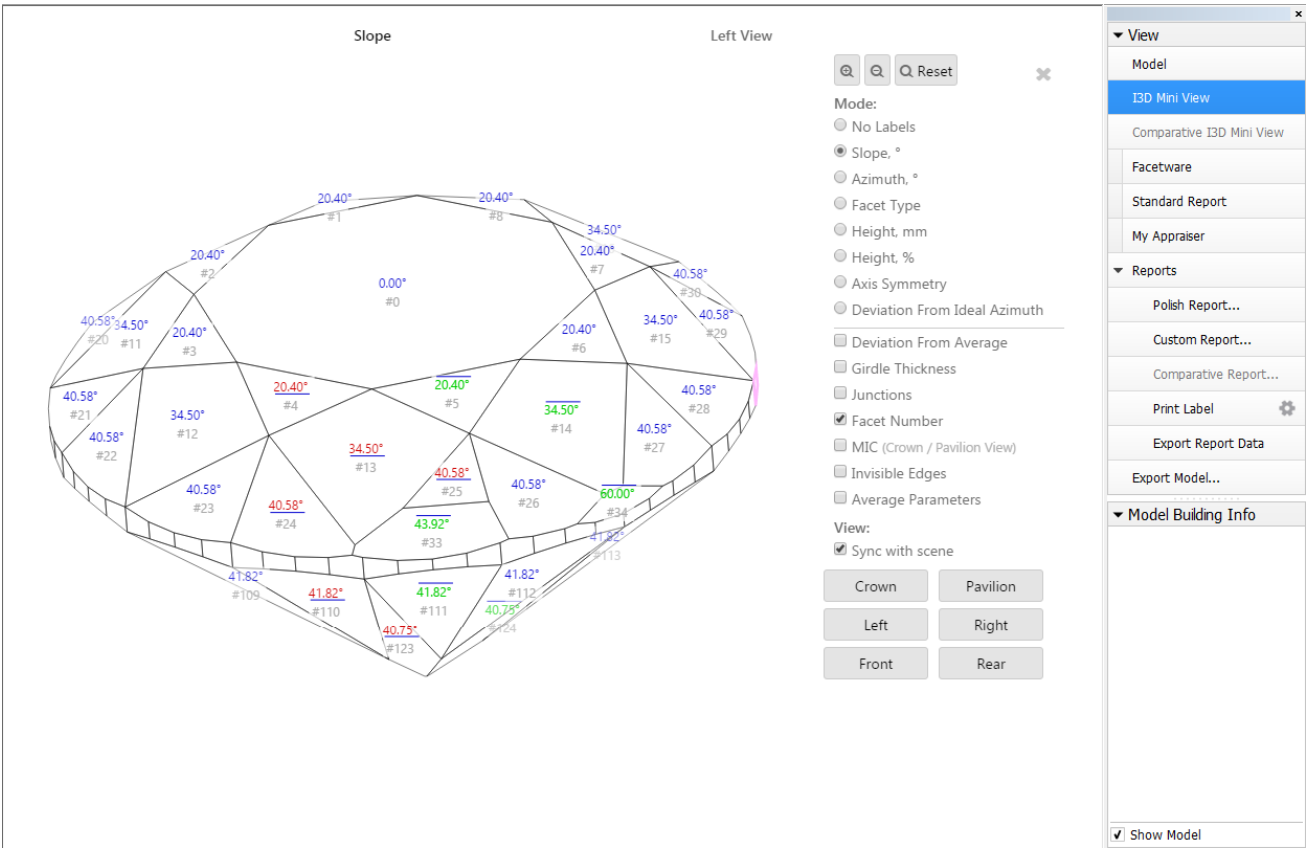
Slope

Left View

Reset

Mode:
No Labels
Slope, °
Azimuth, °
Facet Type
Height, mm
Height, %
Axis Symmetry
Deviation From Ideal Azimuth
Deviation From Average
Girdle Thickness
Junctions
Facet Number
MIC (Crown / Pavilion View)
Invisible Edges
Average Parameters
View:
Sync with scene

Crown
Pavilion
Left
Right
Front
Rear

20.40°
#1
20.40°
#8
34.50°
20.40°
#7
20.40°
#2
0.00°
#0
40.58°
#30
40.58°
#29
40.58°
#20
34.50°
#11
20.40°
#3
20.40°
#6
34.50°
#15
40.58°
#21
20.40°
#4
20.40°
#5
34.50°
#14
40.58°
#28
40.58°
#22
34.50°
#12
34.50°
#13
40.58°
#27
40.58°
#25
40.58°
#26
60.00°
#34
40.58°
#23
40.58°
#24
43.92°
#33
41.82°
#113
41.82°
#109
41.82°
#110
41.82°
#111
41.82°
#112
40.75°
#124
40.75°
#123

×
View
Model
I3D Mini View
Comparative I3D Mini View
Facetware
Standard Report
My Appraiser
Reports
Polish Report...
Custom Report...
Comparative Report...
Print Label
Export Report Data
Export Model...
Model Building Info
Show Model